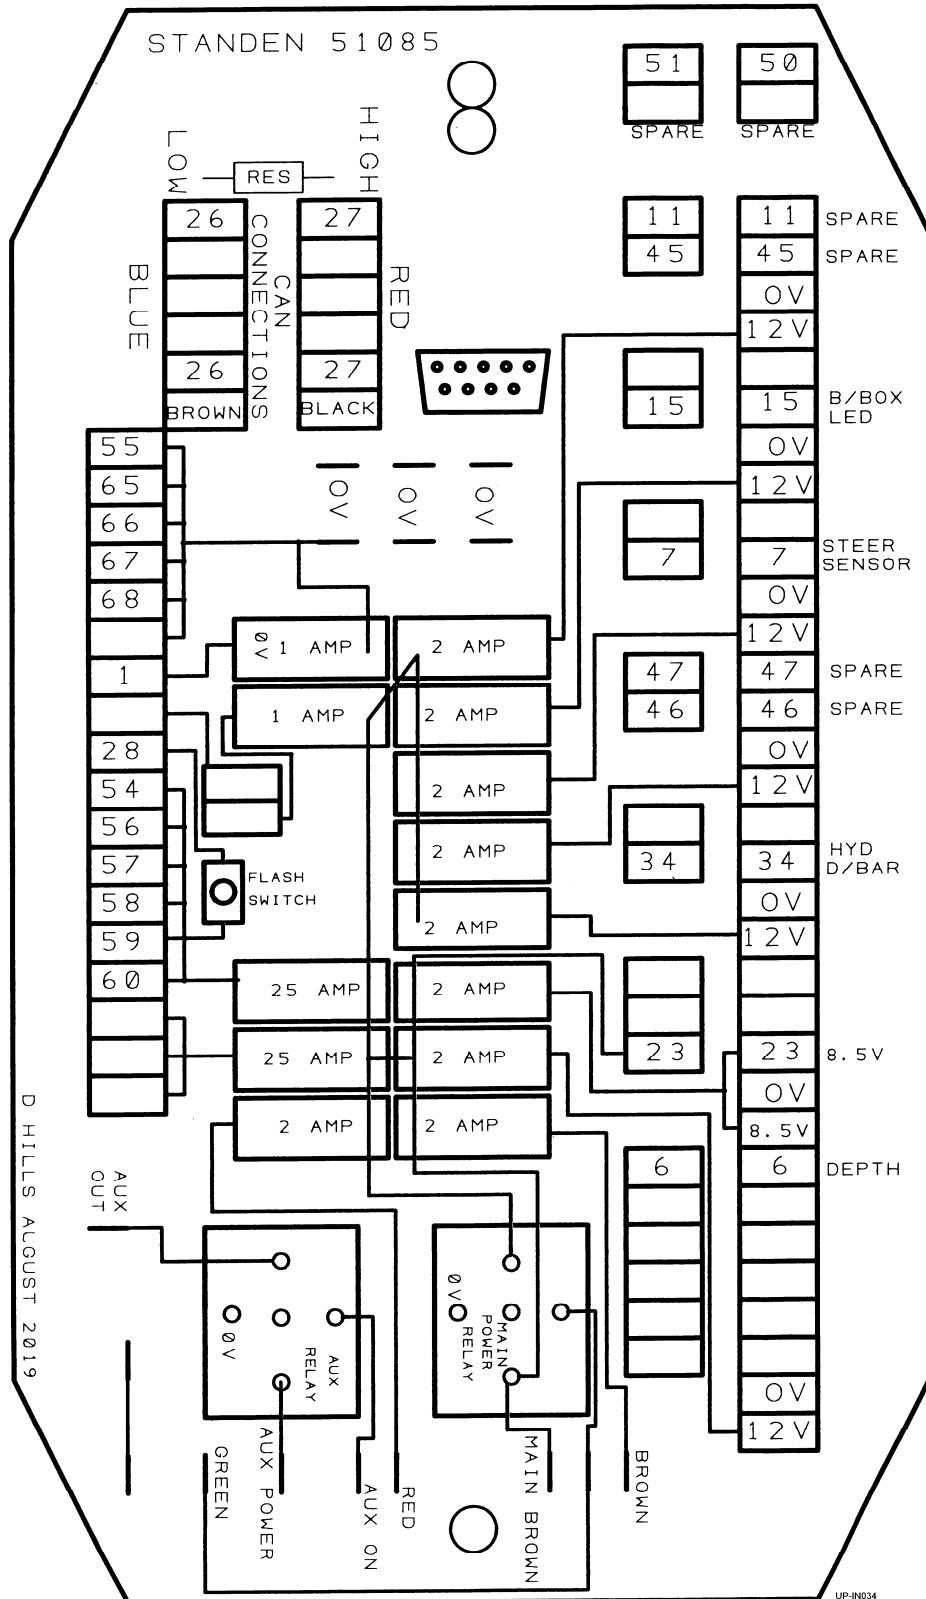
STANDEN 51085

51
SPARE

50
SPARE

LOW
RES
HIGH

26
CAN CONNECTIONS
27

BLUE
RED

26
BROWN
27
BLACK

11
45

11 SPARE
45 SPARE
0V
12V

15
15 B/BOX LED
0V
12V

55
65
66
67
68
1

0V
0V
0V

7
7 STEER SENSOR
0V
12V

0V 1 AMP
2 AMP
1 AMP
2 AMP

47
46
47 SPARE
46 SPARE
0V
12V

28
54
56
57
58
59
60

2 AMP
2 AMP

FLASH SWITCH

2 AMP

34
34 HYD D/BAR
0V
12V

25 AMP
2 AMP
25 AMP
2 AMP
2 AMP
2 AMP

23
23 8.5V
0V
8.5V

6
6 DEPTH

D HILLS ALGUST 2019

AUX OUT

0V
AUX RELAY

0V
MAIN POWER RELAY

0V
12V

GREEN
AUX POWER
AUX ON
RED
MAIN BROWN
BROWN

UP-IN034